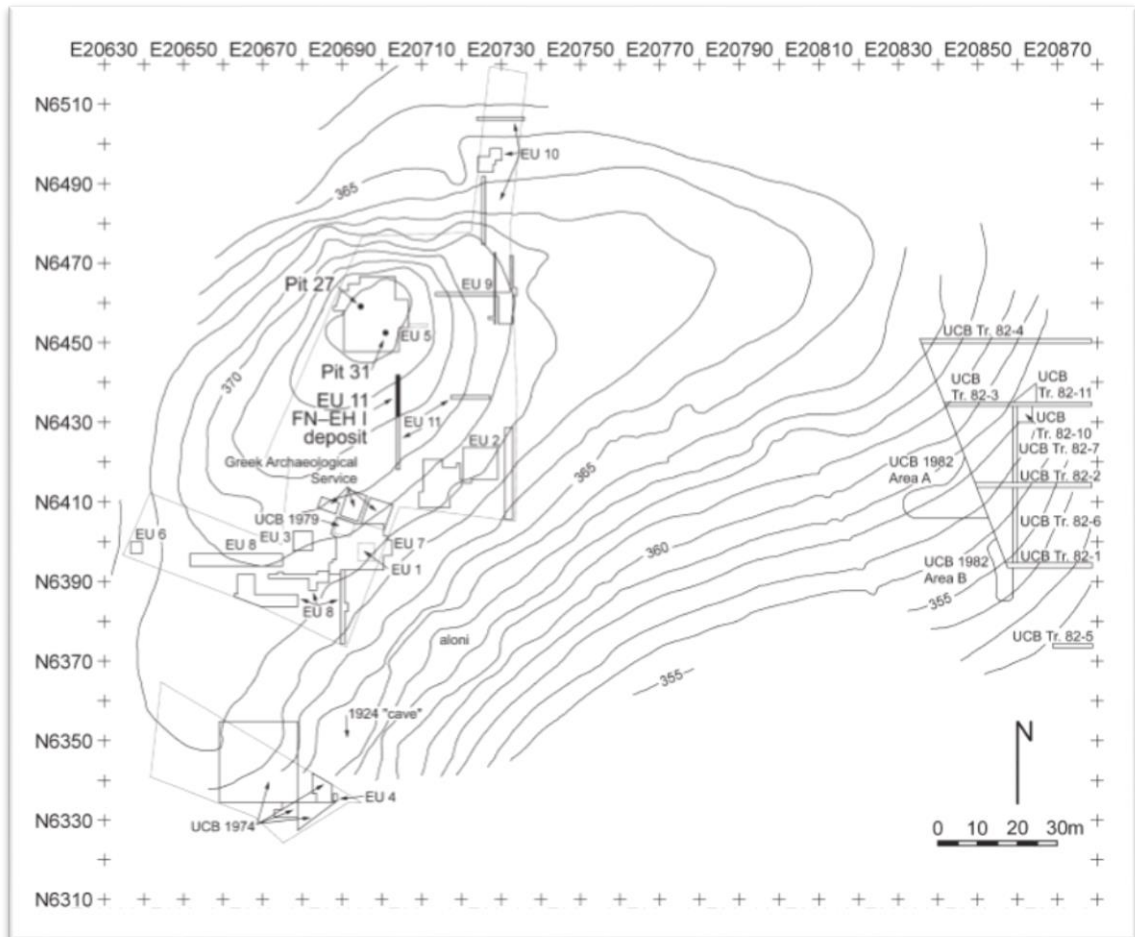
E20630 E20650 E20670 E20690 E20710 E20730 E20750 E20770 E20790 E20810 E20830 E20850 E20870

N6510
N6490
N6470
N6450
N6430
N6410
N6390
N6370
N6350
N6330
N6310

EU 10
365
EU 9
Pit 27
EU 5
Pit 31
370
EU 11
FN–EH I
deposit
EU 11
EU 2
Greek Archaeological Service
365
UCB 1979
EU 6
EU 8
EU 3
EU 7
EU 1
360
EU 8
aloni
355
1924 "cave"
EU 4
UCB 1974

UCB Tr. 82-4
UCB Tr. 82-3
UCB Tr. 82-11
UCB Tr. 82-10
UCB Tr. 82-7
UCB Tr. 82-2
UCB 1982 Area A
UCB Tr. 82-6
UCB Tr. 82-1
UCB 1982 Area B
355
UCB Tr. 82-5

N
0 10 20 30m